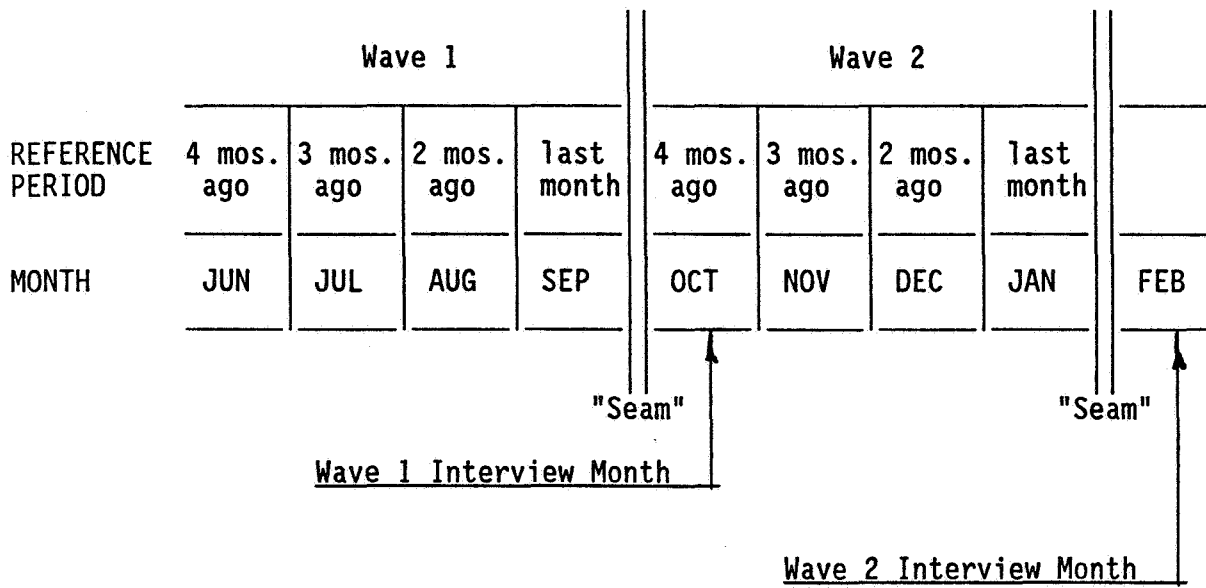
| | Wave 1 | | | | Wave 2 | | | | |
|---|---|---|---|---|---|---|---|---|---|
| REFERENCE PERIOD | 4 mos. ago | 3 mos. ago | 2 mos. ago | last month | 4 mos. ago | 3 mos. ago | 2 mos. ago | last month | |
| MONTH | JUN | JUL | AUG | SEP | OCT | NOV | DEC | JAN | FEB |

"Seam"

"Seam"

Wave 1 Interview Month

Wave 2 Interview Month